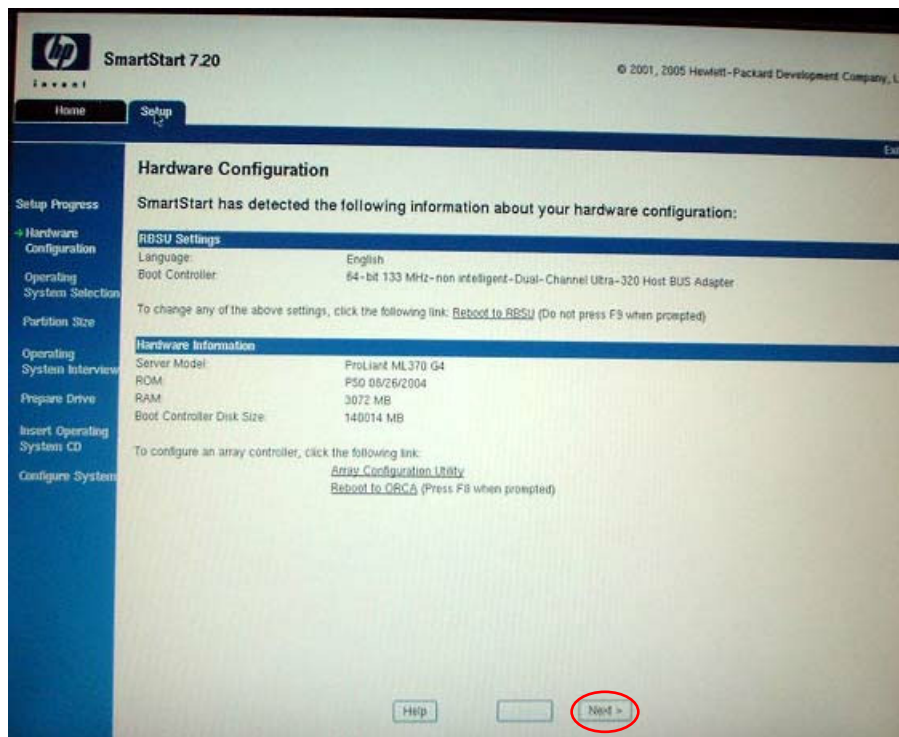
hp
invent

SmartStart 7.20

© 2001, 2005 Hewlett-Packard Development Company, L

Home

Setup

Ex

Setup Progress

→ Hardware Configuration

Operating System Selection

Partition Size

Operating System Interview

Prepare Drive

Insert Operating System CD

Configure System

Hardware Configuration

SmartStart has detected the following information about your hardware configuration:

RBSU Settings

| | |
|---|---|
| Language: | English |
| Boot Controller: | 64-bit 133 MHz-non intelligent-Dual-Channel Ultra-320 Host BUS Adapter |

To change any of the above settings, click the following link: Reboot to RBSU (Do not press F9 when prompted)

Hardware Information

| | |
|---|---|
| Server Model: | ProLiant ML370 G4 |
| ROM: | P50 08/26/2004 |
| RAM: | 3072 MB |
| Boot Controller Disk Size: | 140014 MB |

To configure an array controller, click the following link:

Array Configuration Utility

Reboot to ORCA (Press F8 when prompted)

Help

Next >